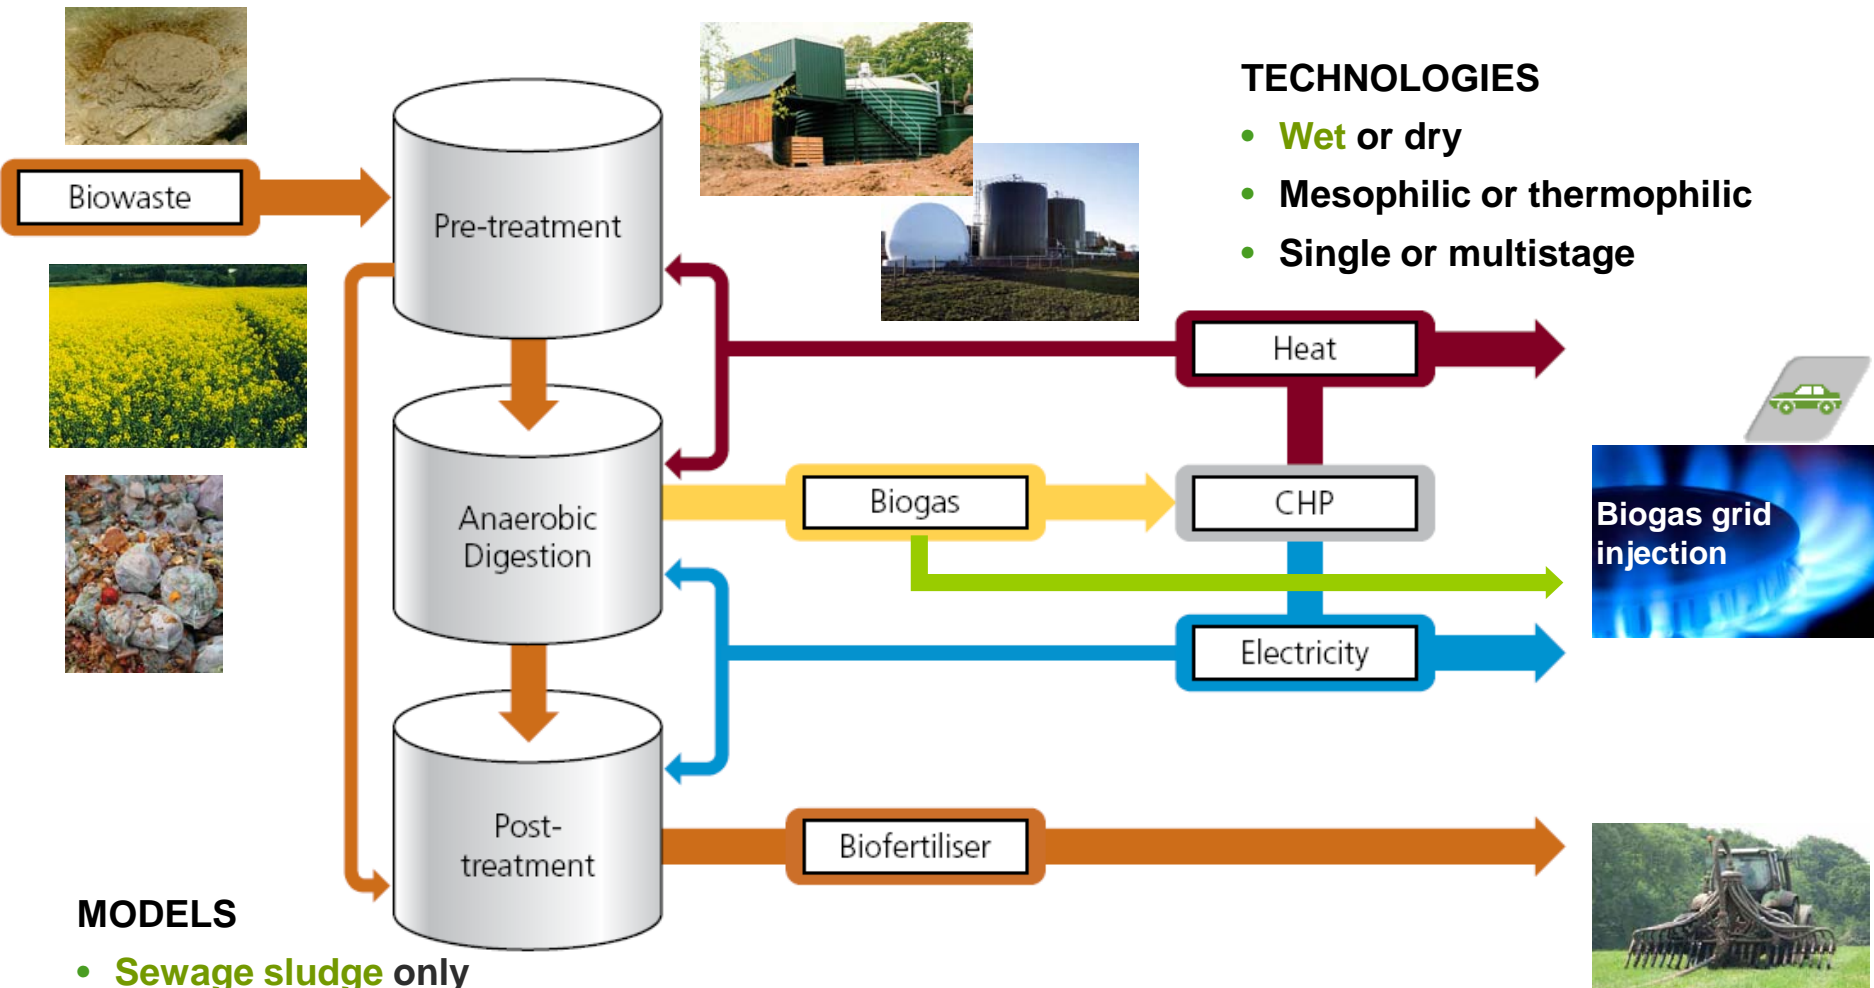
TECHNOLOGIES

- Wet or dry
- Mesophilic or thermophilic
- Single or multistage

Biowaste

Pre-treatment

Anaerobic Digestion

Post-treatment

Heat

Biogas

CHP

Electricity

Biofertiliser

Biogas grid injection

MODELS

- Sewage sludge only